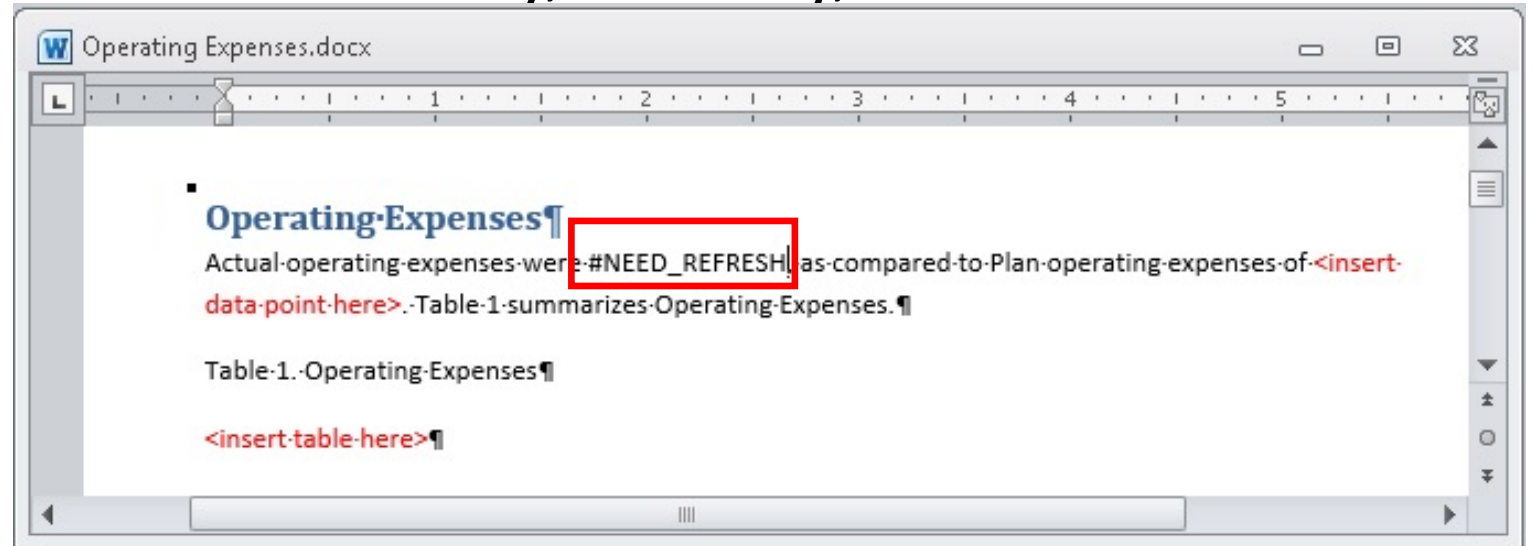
Operating Expenses.docx

1 2 3 4 5

Operating·Expenses¶

Actual·operating·expenses·were·#NEED_REFRESH,·as·compared·to·Plan·operating·expenses·of·<insert·data·point·here>.·Table·1·summarizes·Operating·Expenses.¶

Table·1.·Operating·Expenses¶

<insert·table·here>¶